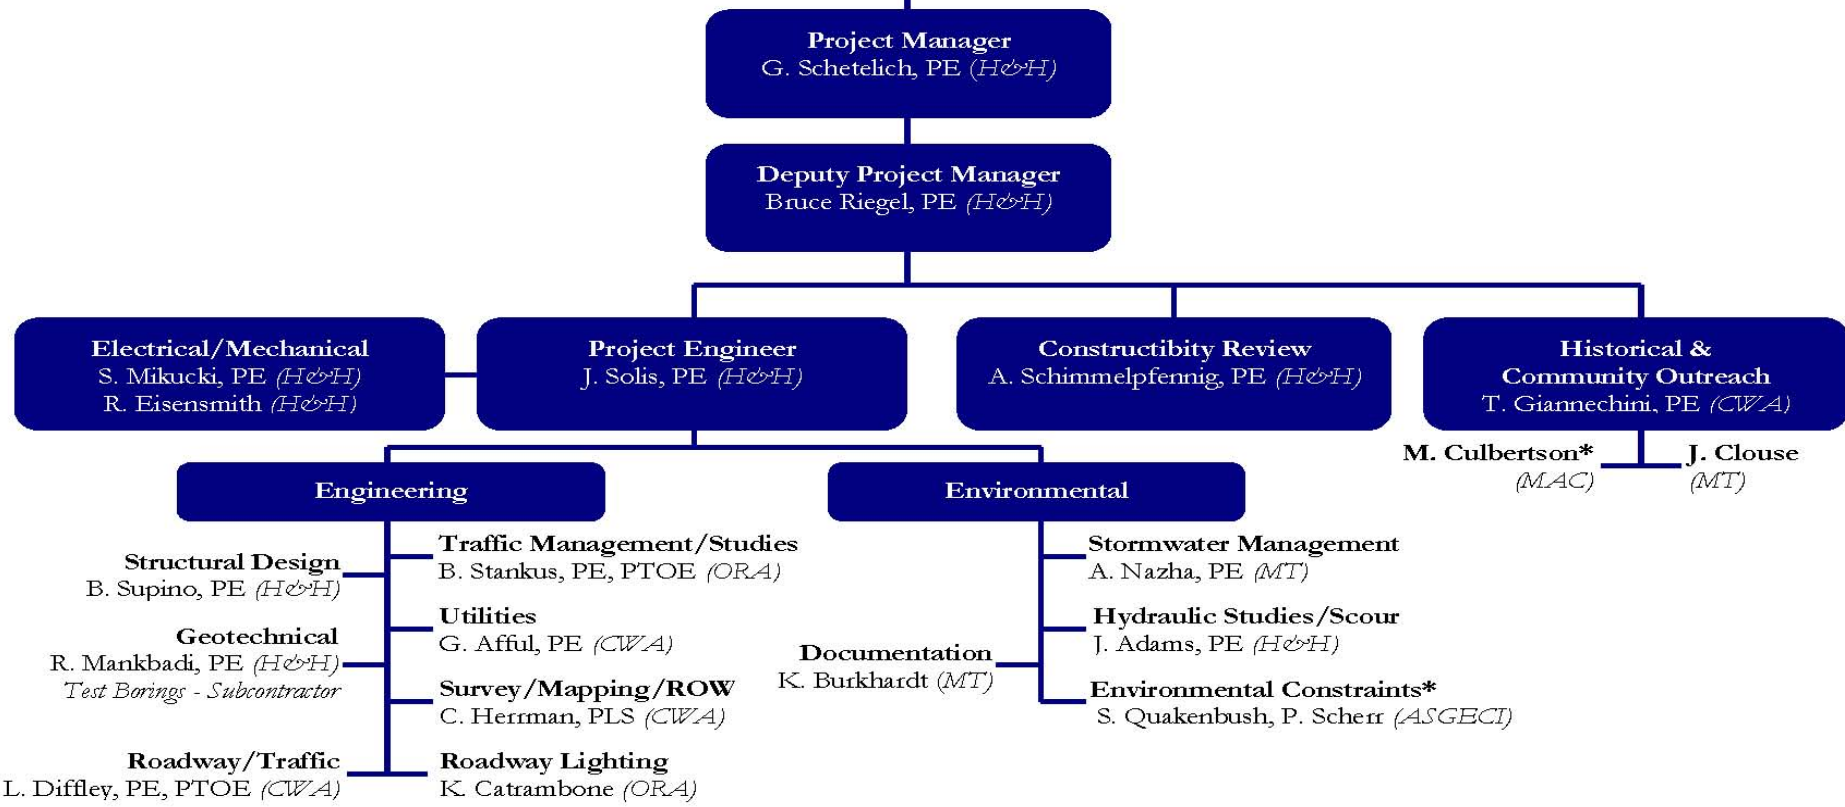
Project Manager
G. Schetelich, PE (H&H)

Deputy Project Manager
Bruce Riegel, PE (H&H)

Electrical/Mechanical
S. Mikucki, PE (H&H)
R. Eisensmith (H&H)

Project Engineer
J. Solis, PE (H&H)

Constructibity Review
A. Schimmelpfennig, PE (H&H)

Historical & Community Outreach
T. Giannechini, PE (CWA)

M. Culbertson*
(MAC)

J. Clouse
(MT)

Engineering

Environmental

Structural Design
B. Supino, PE (H&H)

Geotechnical
R. Mankbadi, PE (H&H)
Test Borings - Subcontractor

Roadway/Traffic
L. Diffley, PE, PTOE (CWA)

Traffic Management/Studies
B. Stankus, PE, PTOE (ORA)

Utilities
G. Afful, PE (CWA)

Survey/Mapping/ROW
C. Herrman, PLS (CWA)

Roadway Lighting
K. Catrambone (ORA)

Documentation
K. Burkhardt (MT)

Stormwater Management
A. Nazha, PE (MT)

Hydraulic Studies/Scour
J. Adams, PE (H&H)

Environmental Constraints*
S. Quakenbush, P. Scherr (ASGECI)